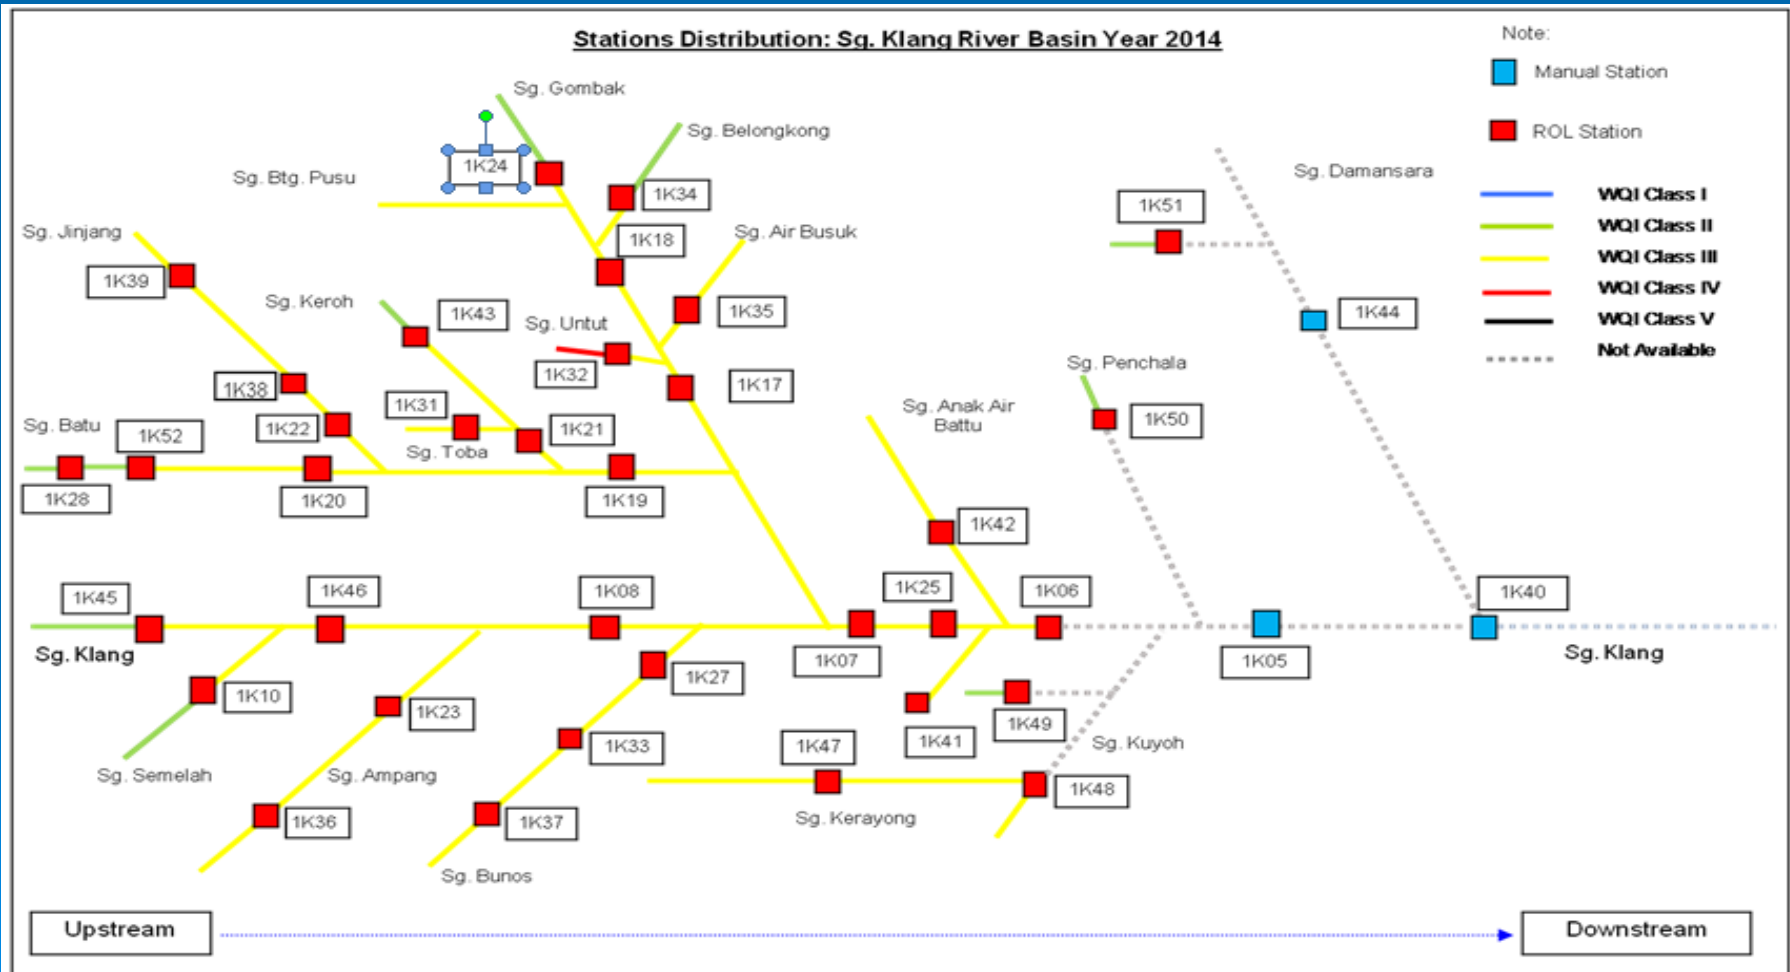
Stations Distribution: Sg. Klang River Basin Year 2014

Note:
Manual Station
ROL Station
WQI Class I
WQI Class II
WQI Class III
WQI Class IV
WQI Class V
Not Available

Sg. Gombak
Sg. Belongkong
Sg. Btg. Pusu
1K24
1K34
1K18
Sg. Air Busuk
Sg. Jinjang
1K39
Sg. Keroh
1K43
Sg. Untut
1K35
1K32
1K17
1K38
1K31
1K21
Sg. Batu
1K52
1K22
Sg. Toba
1K28
1K20
1K19
Sg. Damansara
1K51
1K44
Sg. Penchala
1K50
Sg. Anak Air Battu
1K42
1K45
1K46
1K08
1K25
1K06
1K40
Sg. Klang
1K07
1K05
Sg. Klang
1K10
1K27
1K23
1K49
1K33
1K47
1K41
Sg. Kuyoh
Sg. Semelah
Sg. Ampang
1K48
1K36
1K37
Sg. Kerayong
Sg. Bunos
Upstream
Downstream